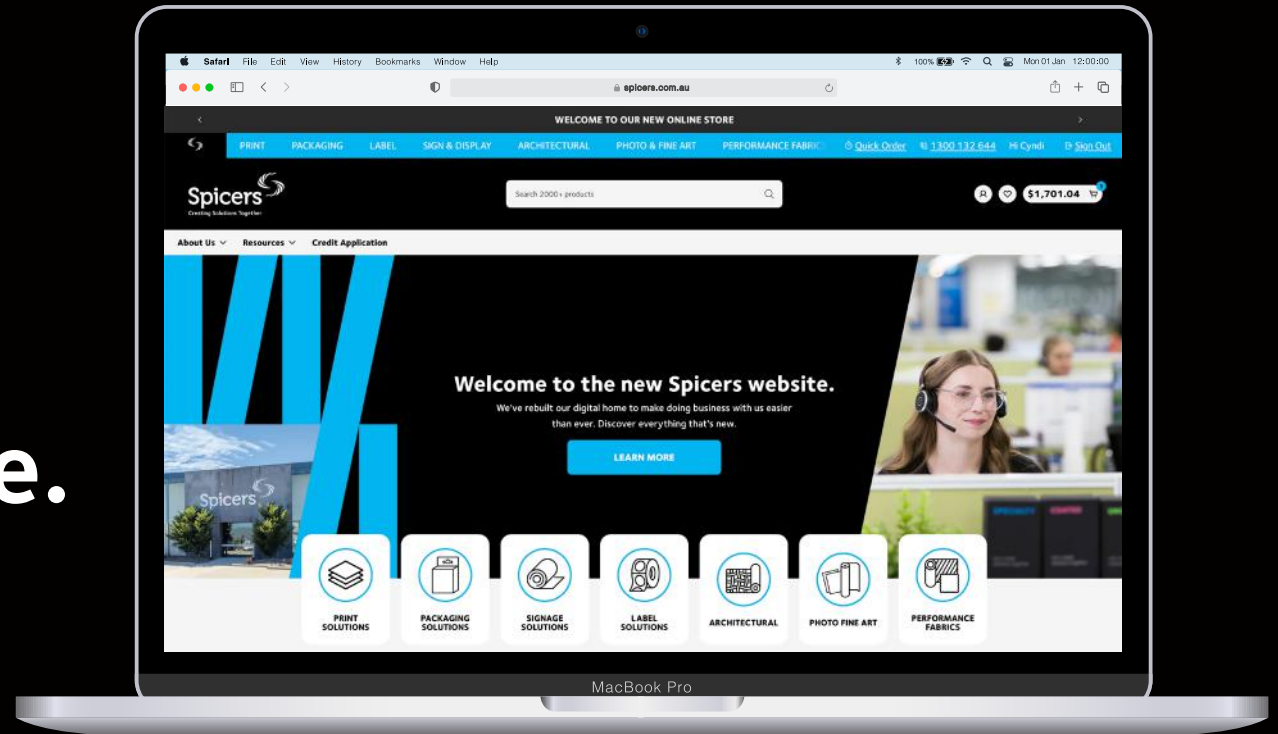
e.

Safari File Edit View History Bookmarks Window Help

100% Mon 01 Jan 12:00:00

spicers.com.au

WELCOME TO OUR NEW ONLINE STORE

PRINT PACKAGING LABEL SIGN & DISPLAY ARCHITECTURAL PHOTO & FINE ART PERFORMANCE FABRIC Quick Order 1300 132 644 Hi Cyndi Sign Out

Spicers
Creating Solutions Together

Search 2000+ products

$1,701.04

About Us Resources Credit Application

Welcome to the new Spicers website.

We've rebuilt our digital home to make doing business with us easier than ever. Discover everything that's new.

LEARN MORE

Spicers

PRINT SOLUTIONS
PACKAGING SOLUTIONS
SIGNAGE SOLUTIONS
LABEL SOLUTIONS
ARCHITECTURAL
PHOTO FINE ART
PERFORMANCE FABRICS

MacBook Pro